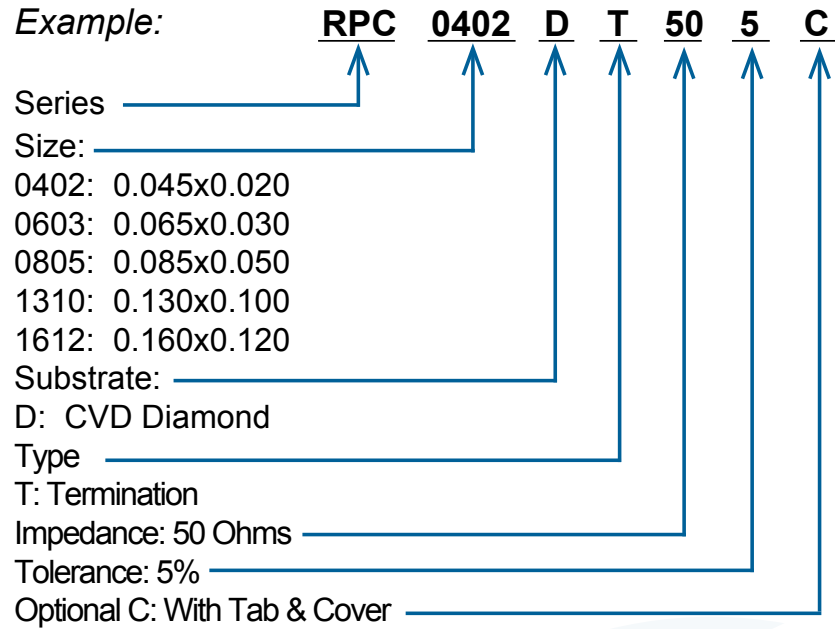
Example: RPC 0402 D T 50 5 C

Series

Size:

0402: 0.045x0.020

0603: 0.065x0.030

0805: 0.085x0.050

1310: 0.130x0.100

1612: 0.160x0.120

Substrate:

D: CVD Diamond

Type

T: Termination

Impedance: 50 Ohms

Tolerance: 5%

Optional C: With Tab & Cover